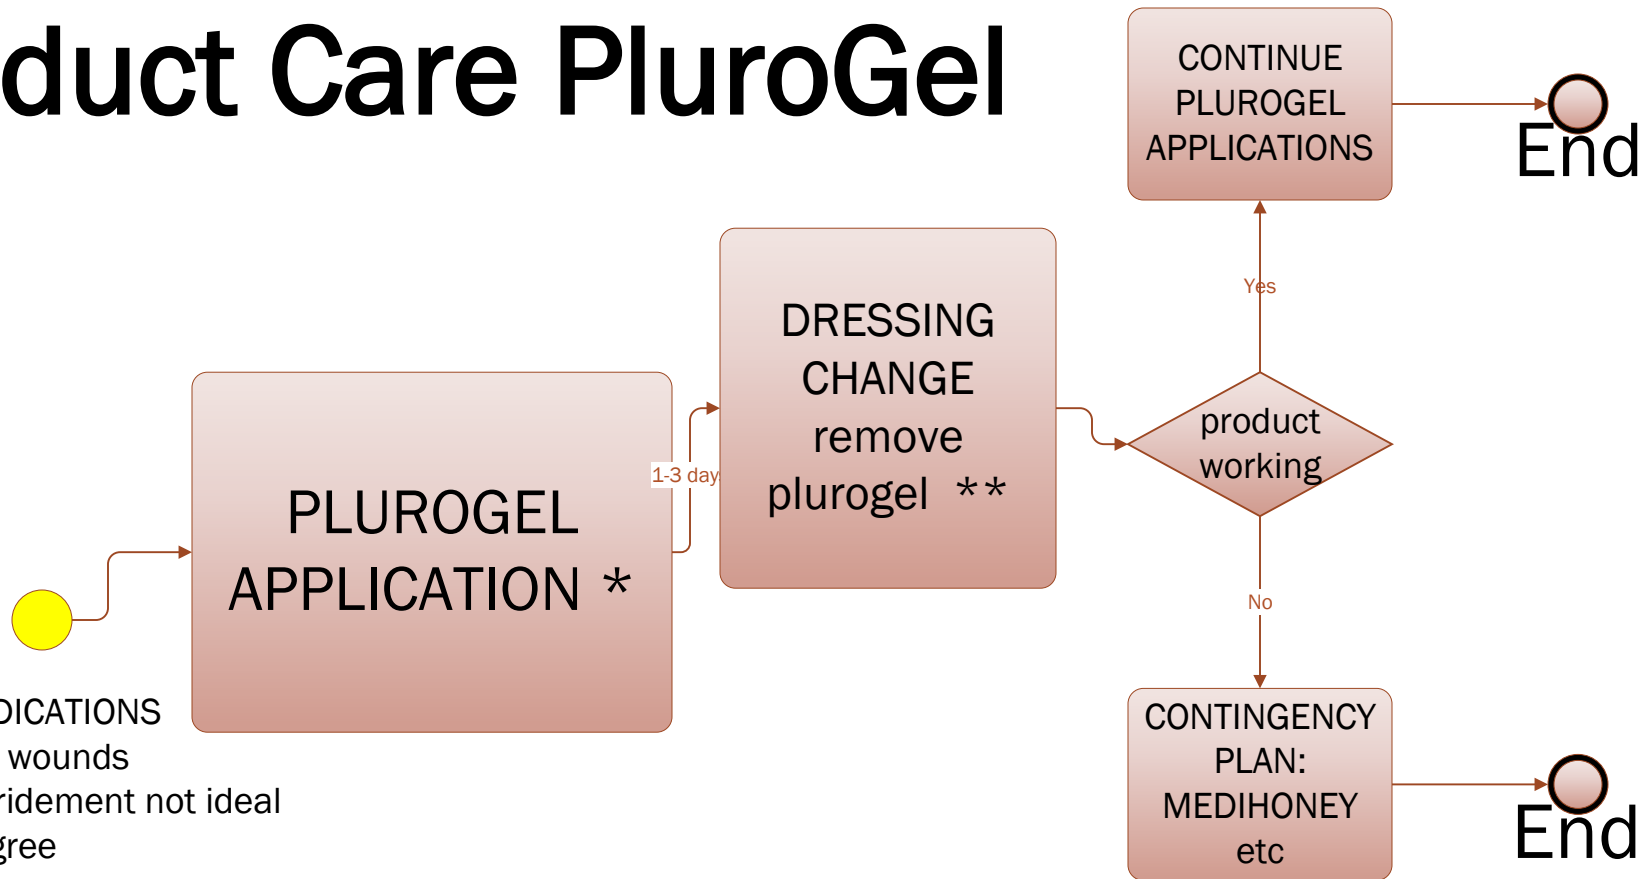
duct Care PluroGel

CONTINUE PLUROGEL APPLICATIONS

End

Yes

PLUROGEL APPLICATION *

1-3 day

DRESSING CHANGE remove plurogel **

product working

No

CONTINGENCY PLAN: MEDIHONEY etc

End

DICATIONS
wounds
ridement not ideal
gree